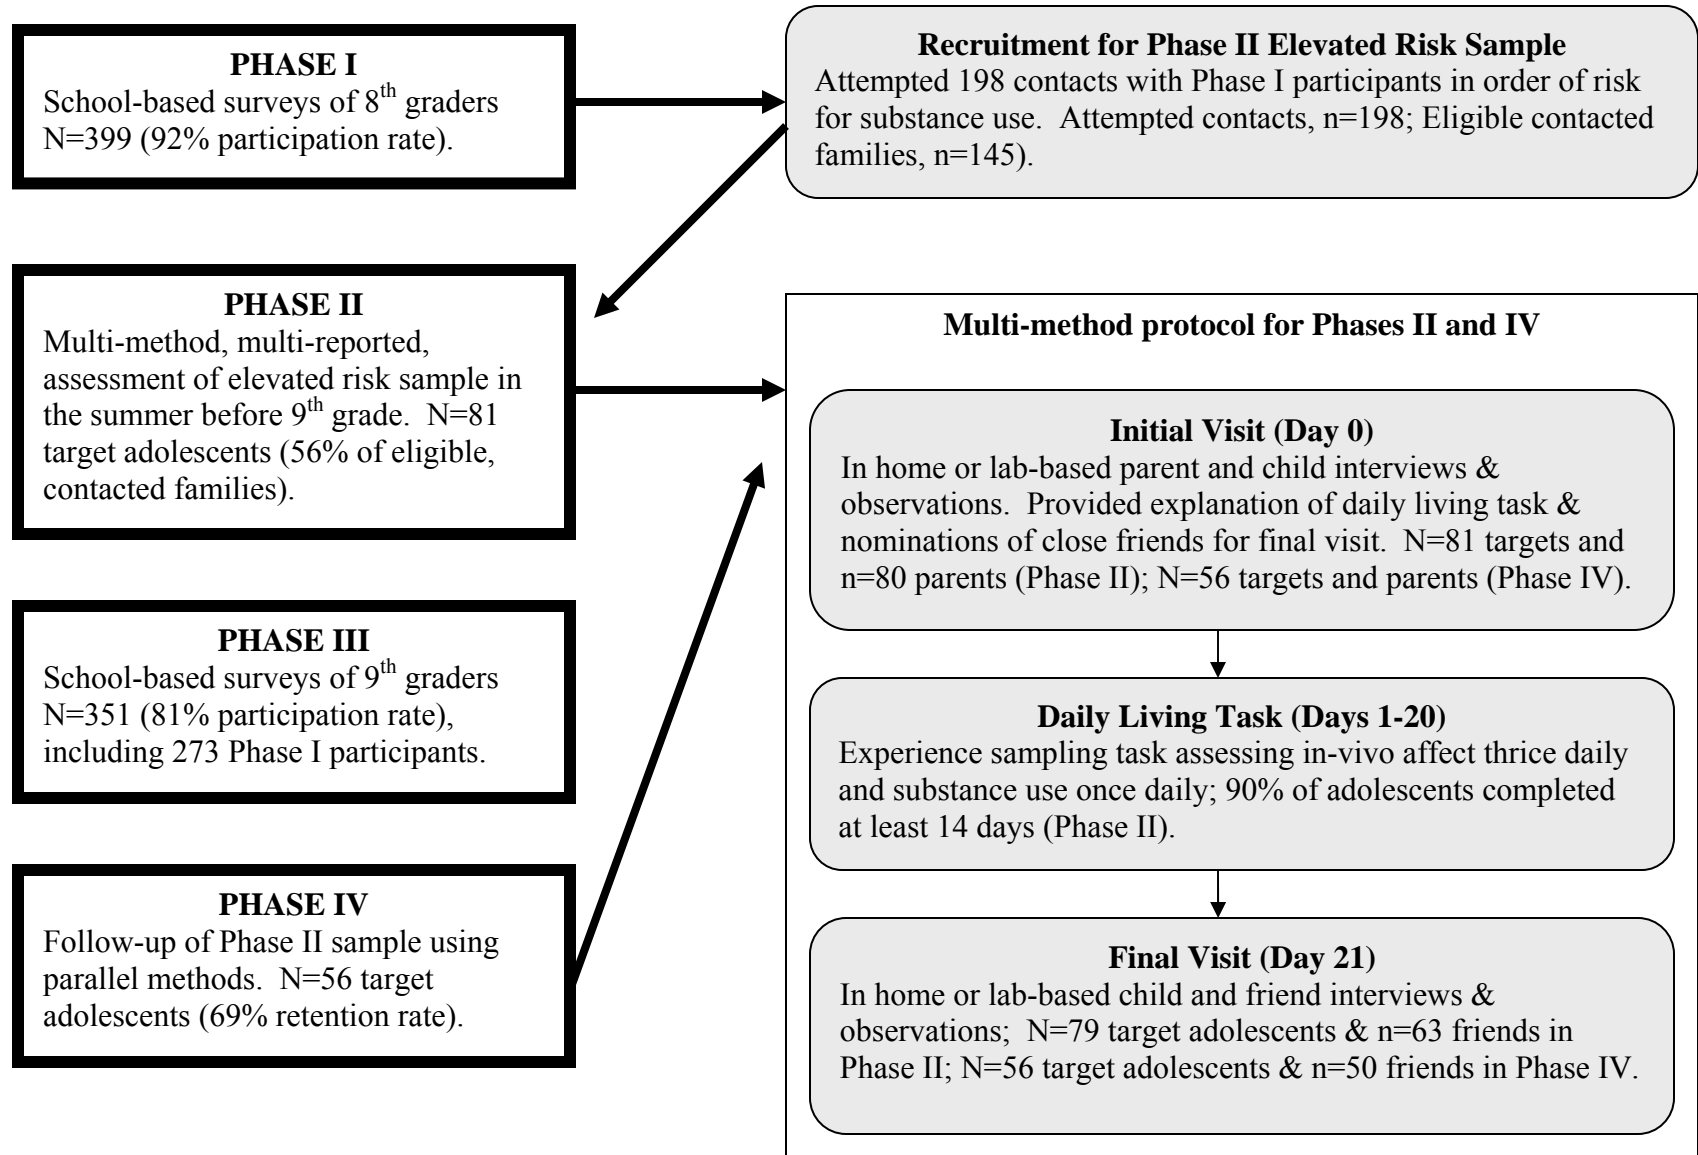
PHASE I
School-based surveys of 8$^{th}$ graders N=399 (92% participation rate).

Recruitment for Phase II Elevated Risk Sample
Attempted 198 contacts with Phase I participants in order of risk for substance use. Attempted contacts, n=198; Eligible contacted families, n=145).

PHASE II
Multi-method, multi-reported, assessment of elevated risk sample in the summer before 9$^{th}$ grade. N=81 target adolescents (56% of eligible, contacted families).

PHASE III
School-based surveys of 9$^{th}$ graders N=351 (81% participation rate), including 273 Phase I participants.

PHASE IV
Follow-up of Phase II sample using parallel methods. N=56 target adolescents (69% retention rate).

Multi-method protocol for Phases II and IV

Initial Visit (Day 0)
In home or lab-based parent and child interviews & observations. Provided explanation of daily living task & nominations of close friends for final visit. N=81 targets and n=80 parents (Phase II); N=56 targets and parents (Phase IV).

Daily Living Task (Days 1-20)
Experience sampling task assessing in-vivo affect thrice daily and substance use once daily; 90% of adolescents completed at least 14 days (Phase II).

Final Visit (Day 21)
In home or lab-based child and friend interviews & observations; N=79 target adolescents & n=63 friends in Phase II; N=56 target adolescents & n=50 friends in Phase IV.